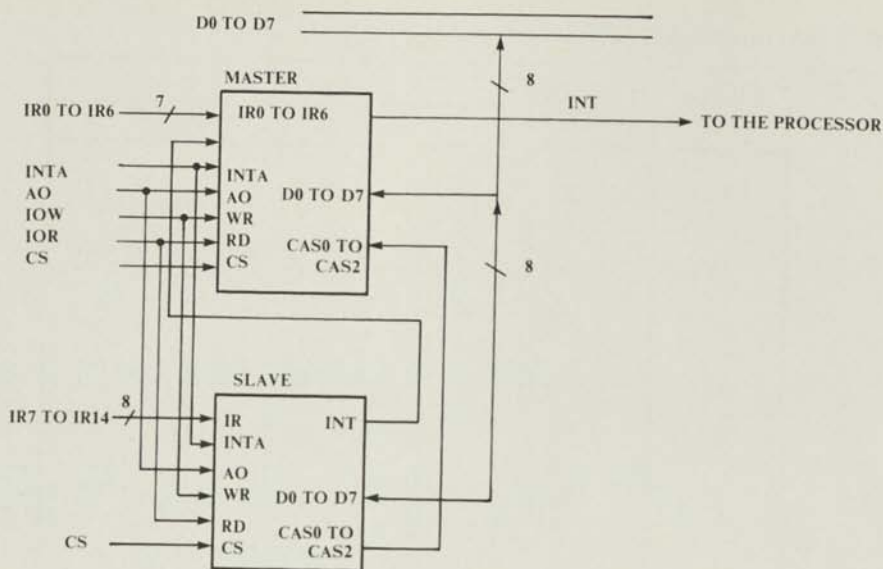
D0 TO D7

MASTER

8

IR0 TO IR6 7 IR0 TO IR6

INT

TO THE PROCESSOR

INTA
AO
IOW
IOR
CS

INTA
AO
WR
RD
CS

D0 TO D7

CAS0 TO CAS2

8

SLAVE

IR7 TO IR14 8

IR
INTA
AO
WR
RD
CS

INT

D0 TO D7

CAS0 TO CAS2

CS